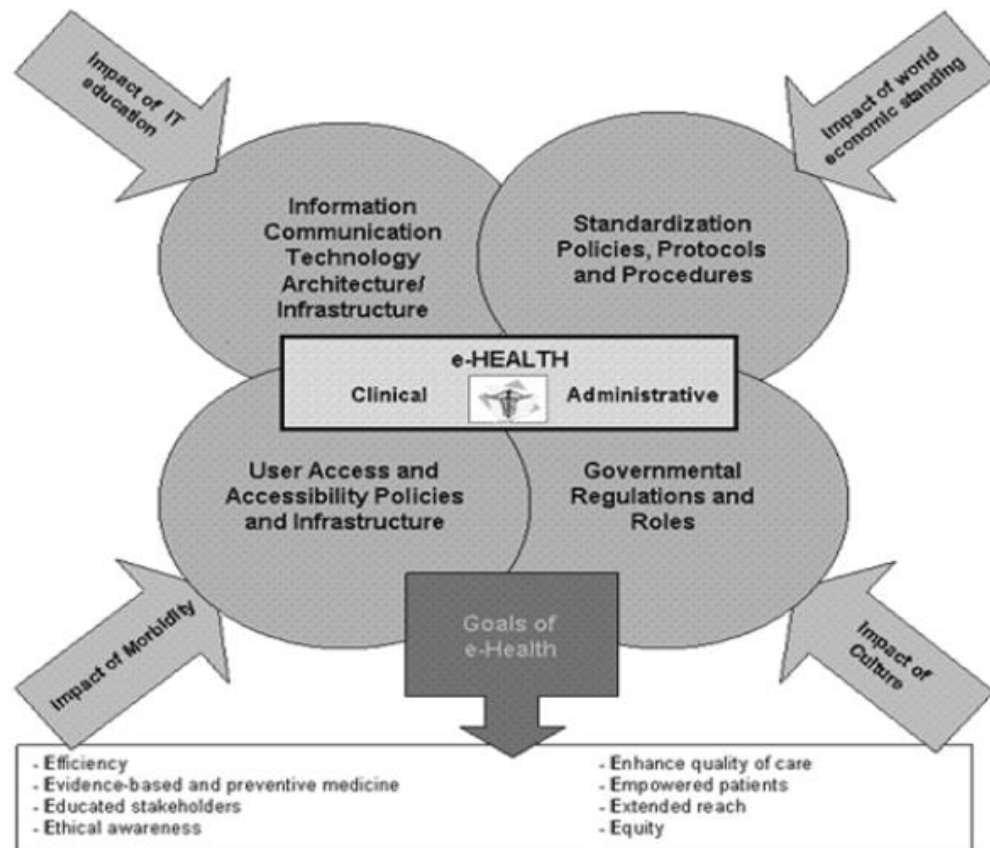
Impact of IT education

Impact of world economic standing

Information Communication Technology Architecture/ Infrastructure

Standardization Policies, Protocols and Procedures

e-HEALTH

Clinical

Administrative

User Access and Accessibility Policies and Infrastructure

Governmental Regulations and Roles

Impact of Morbidity

Goals of e-Health

Impact of Culture

- Efficiency
- Evidence-based and preventive medicine
- Educated stakeholders
- Ethical awareness

- Enhance quality of care
- Empowered patients
- Extended reach
- Equity